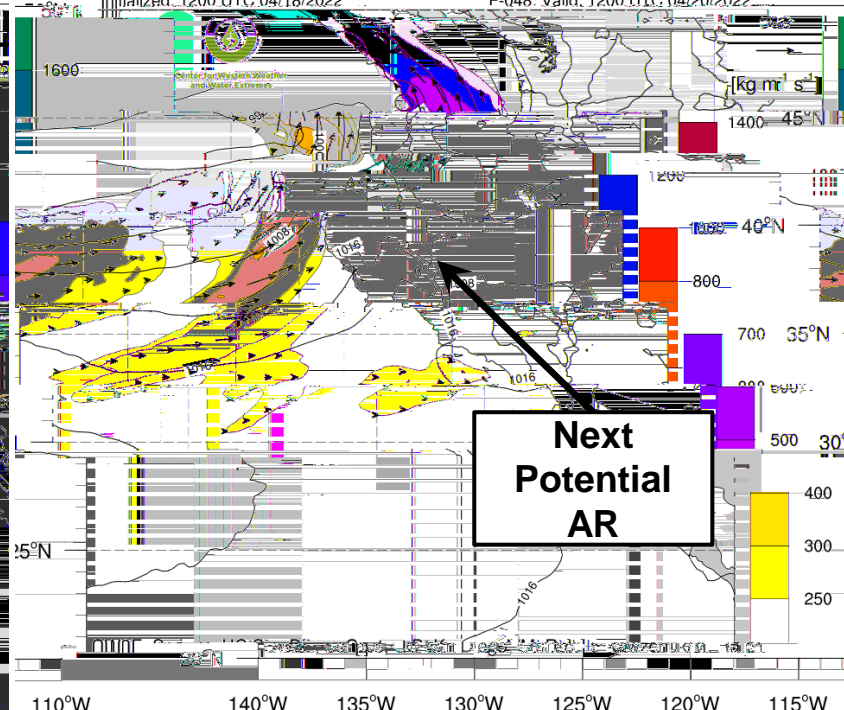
Initialized: 1200 UTC 04/18/2022

F-048: Valid: 1200 UTC 04/20/2022

1600

Center for Western Weather and Water Extremes

[kg m$^{-1}$ s$^{-1}$]

1400

45°N

1200

1000

40°N

800

700

35°N

600

500

30°N

400

300

250

25°N

1016

1008

1016

1016

1016

1016

Next Potential AR

110°W

140°W

135°W

130°W

125°W

120°W

115°W